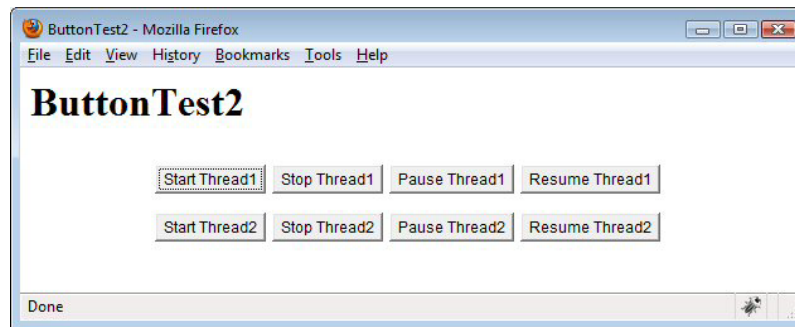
ButtonTest2 - Mozilla Firefox

File Edit View History Bookmarks Tools Help

ButtonTest2

Start Thread1 Stop Thread1 Pause Thread1 Resume Thread1

Start Thread2 Stop Thread2 Pause Thread2 Resume Thread2

Done